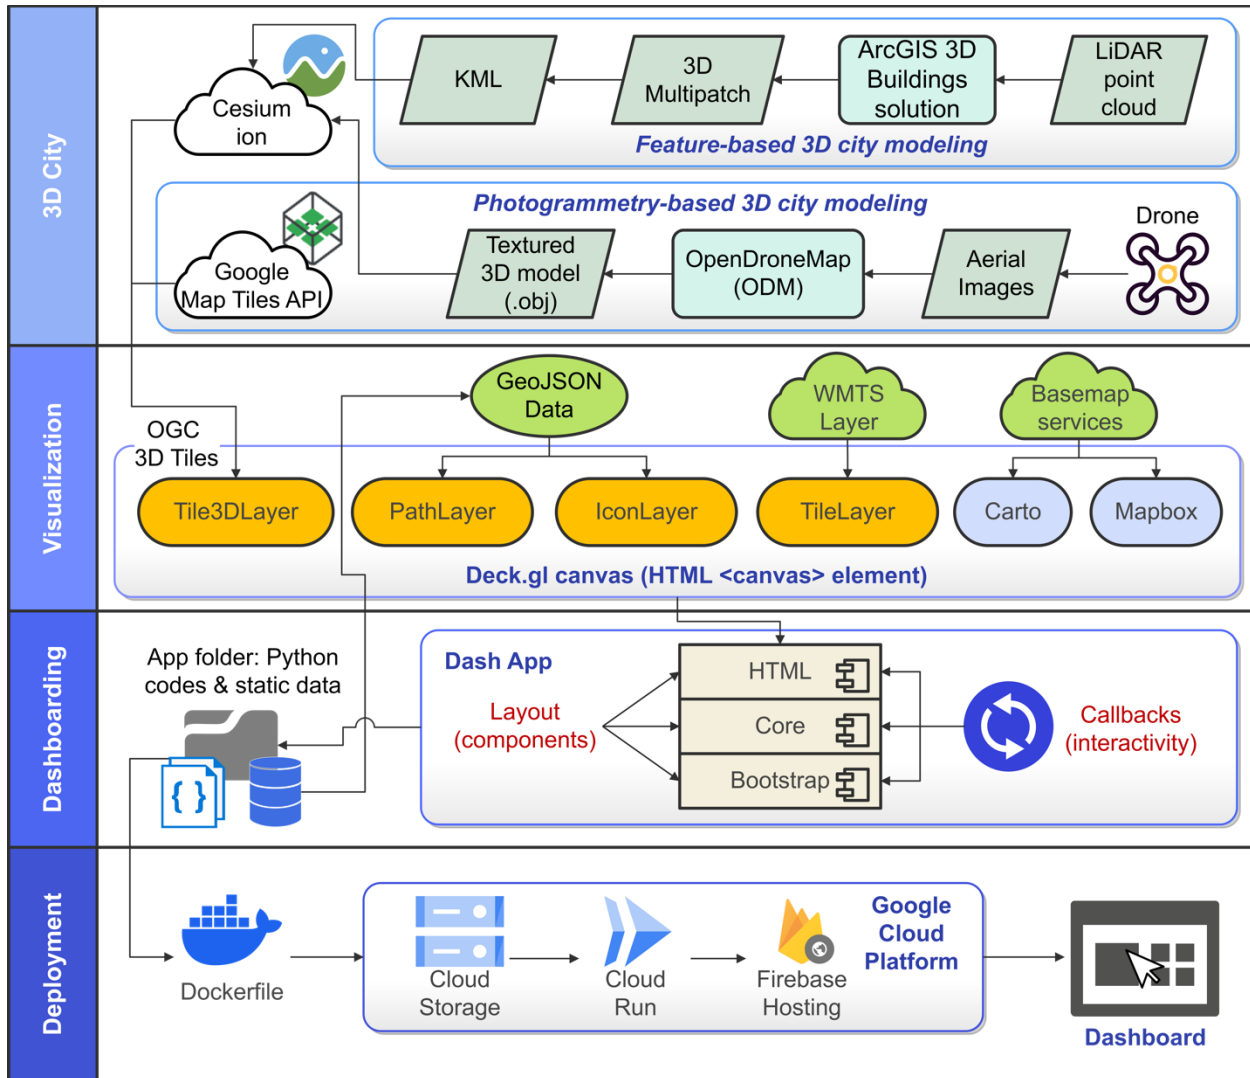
3D City

Cesium ion

KML

3D Multipatch

ArcGIS 3D Buildings solution

LiDAR point cloud

Feature-based 3D city modeling

Photogrammetry-based 3D city modeling

Drone

Google Map Tiles API

Textured 3D model (.obj)

OpenDroneMap (ODM)

Aerial Images

Visualization

OGC 3D Tiles

GeoJSON Data

WMTS Layer

Basemap services

Tile3DLayer

PathLayer

IconLayer

TileLayer

Carto

Mapbox

Deck.gl canvas (HTML <canvas> element)

Dashboarding

App folder: Python codes & static data

{ }

Dash App

Layout (components)

HTML

Core

Bootstrap

Callbacks (interactivity)

Deployment

Dockerfile

Cloud Storage

Cloud Run

Firebase Hosting

Google Cloud Platform

Dashboard